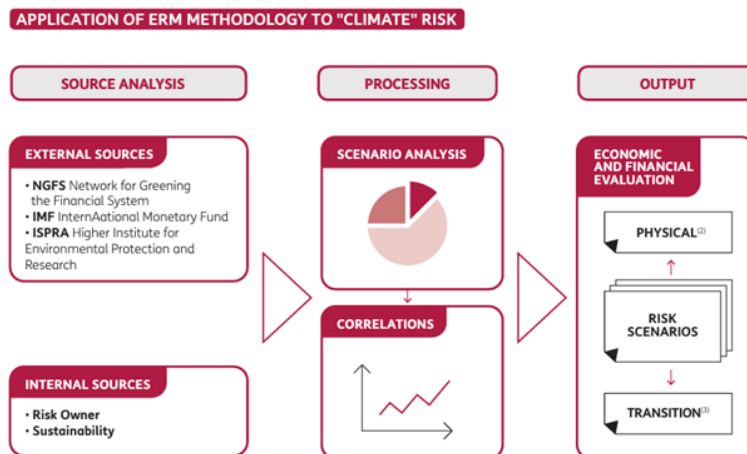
APPLICATION OF ERM METHODOLOGY TO "CLIMATE" RISK

SOURCE ANALYSIS

PROCESSING

OUTPUT

EXTERNAL SOURCES

• NGFS Network for Greening the Financial System
• IMF InternAational Monetary Fund
• ISPRA Higher Institute for Environmental Protection and Research

INTERNAL SOURCES

• Risk Owner
• Sustainability

SCENARIO ANALYSIS

CORRELATIONS

ECONOMIC AND FINANCIAL EVALUATION

PHYSICAL$^{(2)}$

RISK SCENARIOS

TRANSITION$^{(3)}$